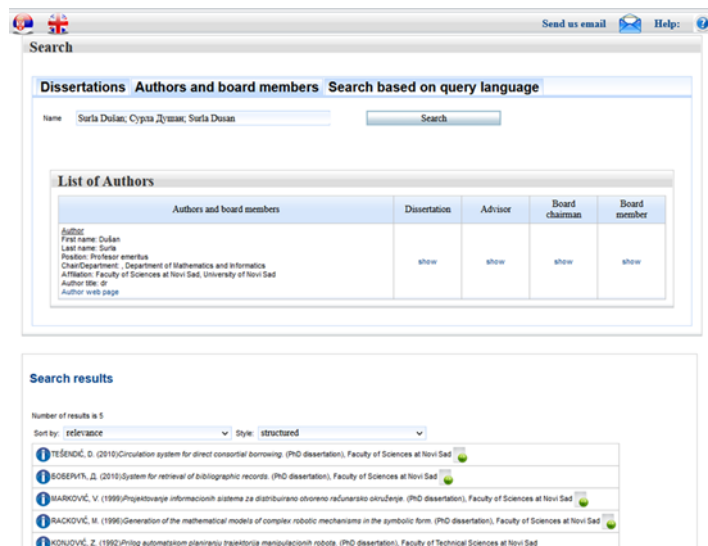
Send us email Help:

Search

Dissertations Authors and board members Search based on query language

Name Surla Dušan; Сурла Душан; Surla Dusan

Search

List of Authors

| Authors and board members | Dissertation | Advisor | Board chairman | Board member |
|---|---|---|---|---|
| Author First name: Dušan Last name: Surla Position: Profesor emeritus Chair/Department: , Department of Mathematics and Informatics Affiliation: Faculty of Sciences at Novi Sad, University of Novi Sad Author title: dr Author web page | show | show | show | show |

Search results

Number of results is 5

Sort by: relevance Style: structured

TEŠENDIĆ, D. (2010)Circulation system for direct consortial borrowing. (PhD dissertation), Faculty of Sciences at Novi Sad

БОБЕРИЋ, Д. (2010)System for retrieval of bibliographic records. (PhD dissertation), Faculty of Sciences at Novi Sad

MARKOVIĆ, V. (1999)Projektovanje informacionih sistema za distribuirano otvoreno računarsko okruženje. (PhD dissertation), Faculty of Sciences at Novi Sad

RACKOVIĆ, M. (1996)Generation of the mathematical models of complex robotic mechanisms in the symbolic form. (PhD dissertation), Faculty of Sciences at Novi Sad

KONJOVIĆ, Z. (1992)Prilog automatskom planiranju trajektorija manipulacionih robota. (PhD dissertation), Faculty of Technical Sciences at Novi Sad